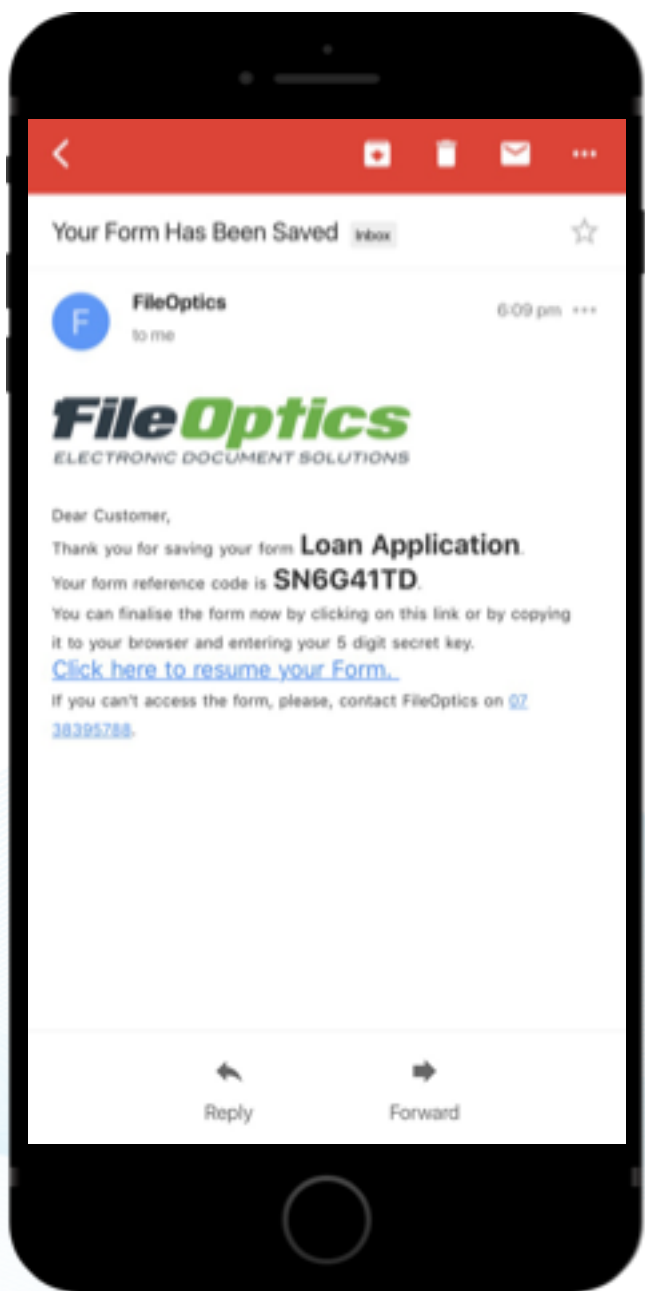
Your Form Has Been Saved Inbox

F

FileOptics
to me

6:09 pm

FileOptics
ELECTRONIC DOCUMENT SOLUTIONS

Dear Customer,

Thank you for saving your form Loan Application.

Your form reference code is SN6G41TD.

You can finalise the form now by clicking on this link or by copying it to your browser and entering your 5 digit secret key.

Click here to resume your Form.

If you can't access the form, please, contact FileOptics on 07 38395788.

Reply

Forward